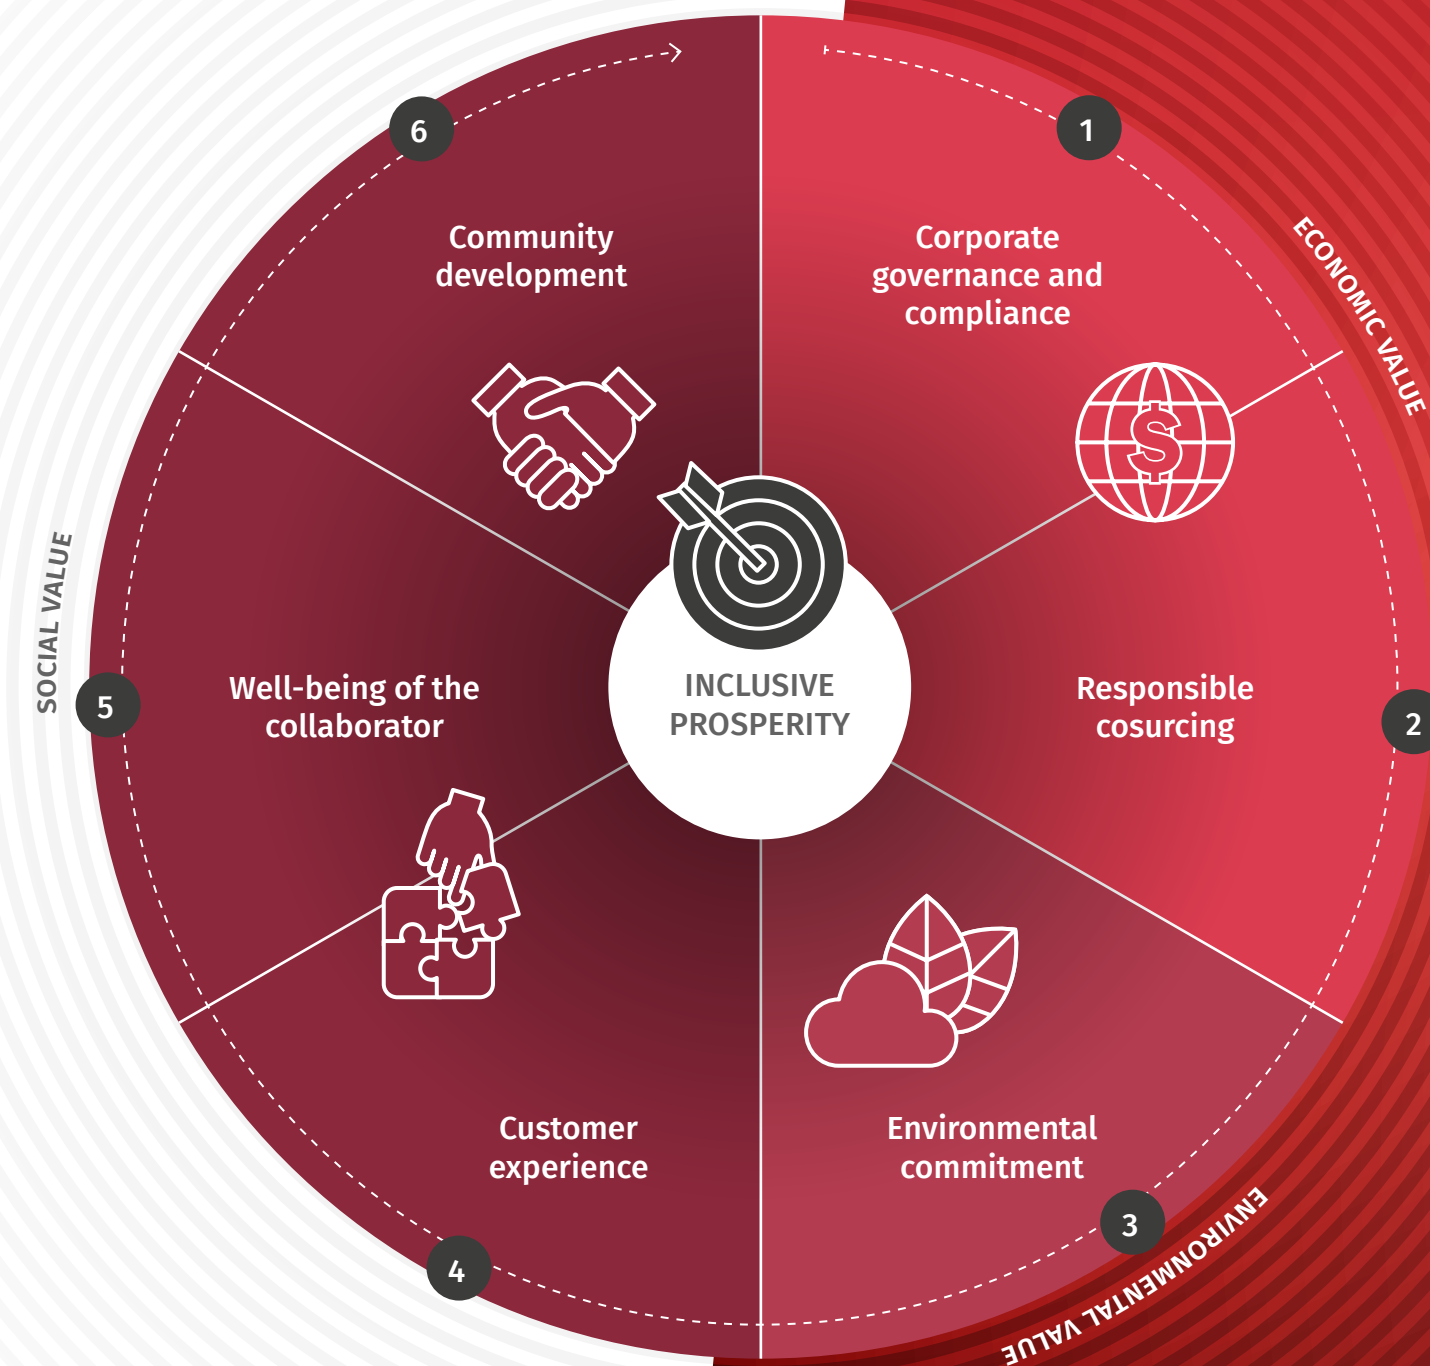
6

Community development

1

Corporate governance and compliance

ECONOMIC VALUE

SOCIAL VALUE

5

Well-being of the collaborator

INCLUSIVE PROSPERITY

Responsible cosurcing

2

Customer experience

Environmental commitment

3

4

ENVIRONMENTAL VALUE